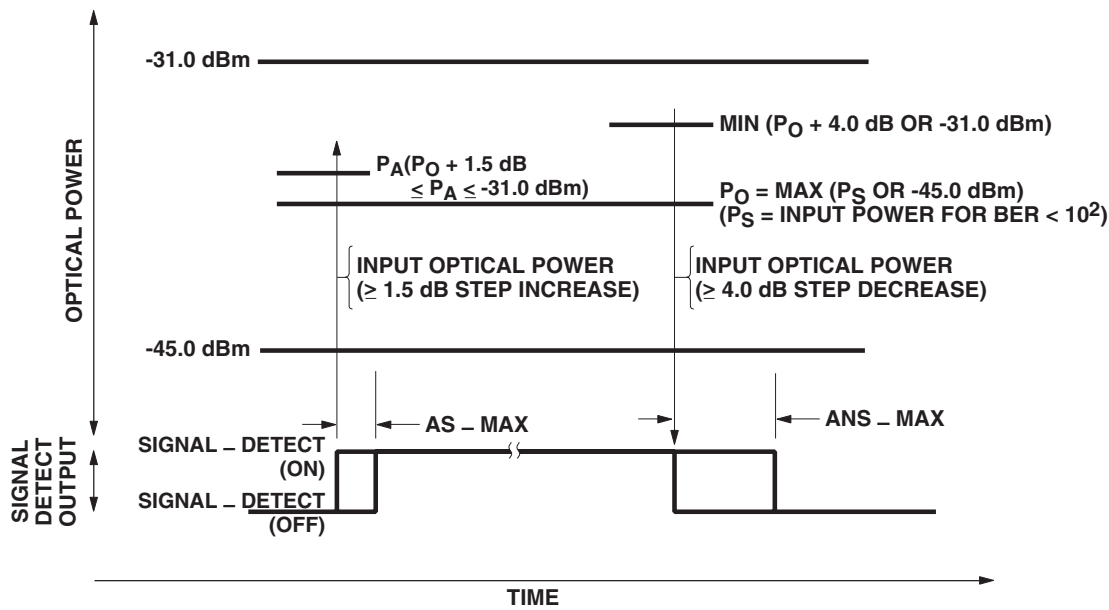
-31.0 dBm

MIN ($P_O$ + 4.0 dB OR -31.0 dBm)

$P_A$($P_O$ + 1.5 dB $\leq P_A \leq$ -31.0 dBm)

$P_O$ = MAX ($P_S$ OR -45.0 dBm)
($P_S$ = INPUT POWER FOR BER < $10^2$)

OPTICAL POWER

INPUT OPTICAL POWER
($\geq$ 1.5 dB STEP INCREASE)

INPUT OPTICAL POWER
($\geq$ 4.0 dB STEP DECREASE)

-45.0 dBm

AS _ MAX

ANS _ MAX

SIGNAL DETECT OUTPUT

SIGNAL _ DETECT
(ON)

SIGNAL _ DETECT
(OFF)

TIME